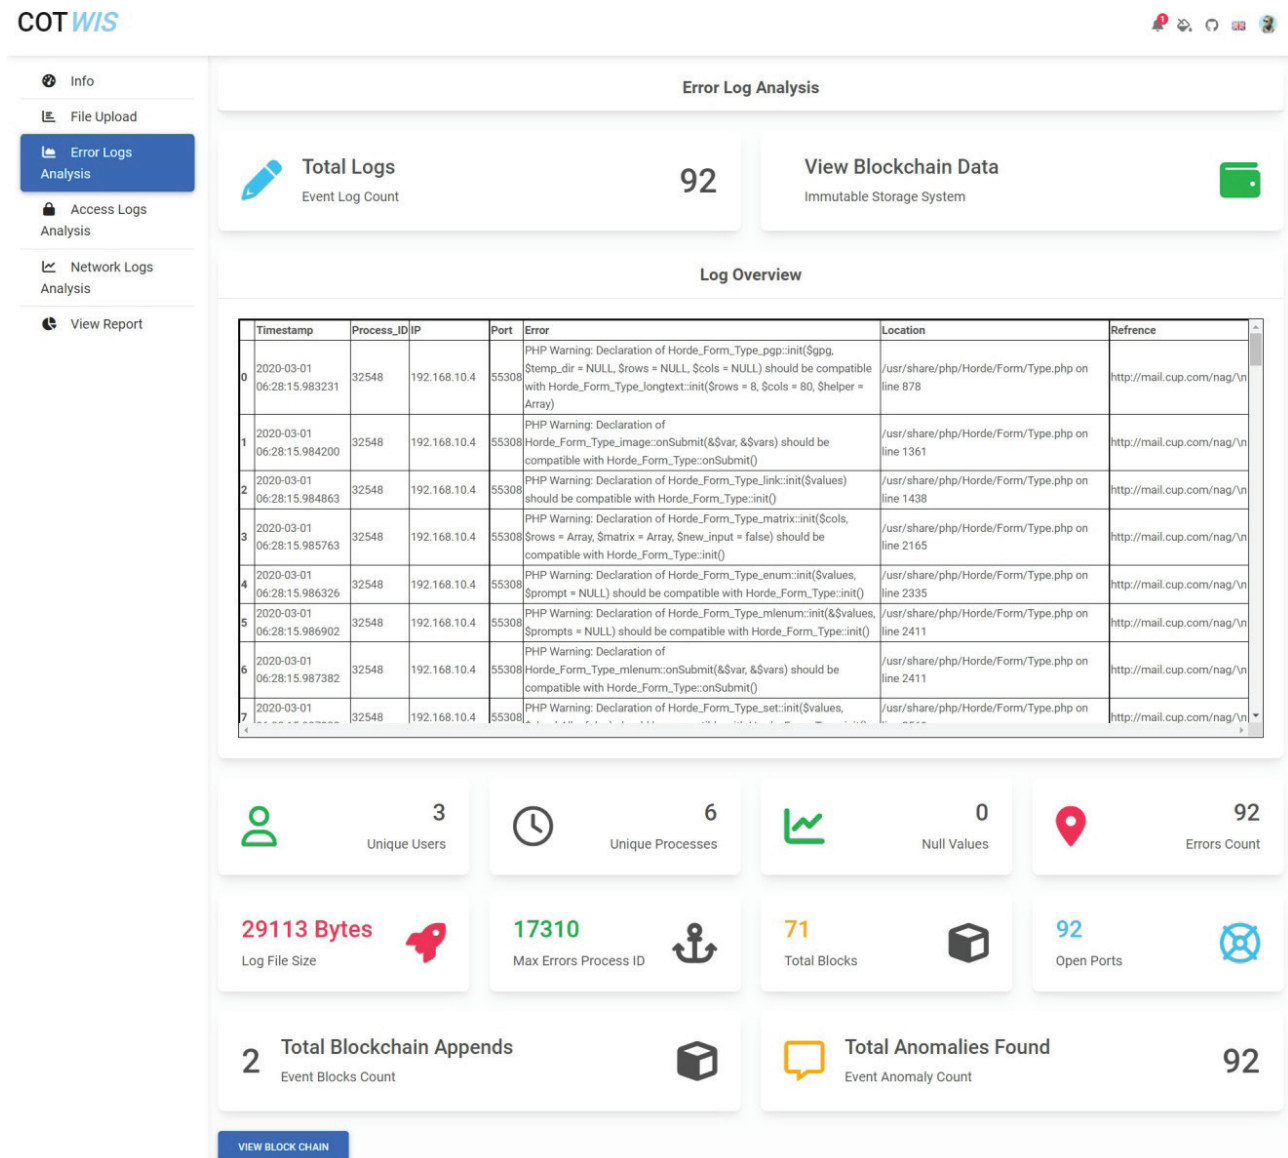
COT WIS

Info
File Upload
Error Logs Analysis
Access Logs Analysis
Network Logs Analysis
View Report

Error Log Analysis

Total Logs
Event Log Count
92

View Blockchain Data
Immutable Storage System

Log Overview

| | Timestamp | Process_ID | IP | Port | Error | Location | Refrence |
|---|---|---|---|---|---|---|---|
| 0 | 2020-03-01 06:28:15.983231 | 32548 | 192.168.10.4 | 55308 | PHP Warning: Declaration of Horde_Form_Type_pgp::init($gpg, $temp_dir = NULL, $rows = NULL, $cols = NULL) should be compatible with Horde_Form_Type_longtext::init($rows = 8, $cols = 80, $helper = Array) | /usr/share/php/Horde/Form/Type.php on line 878 | http://mail.cup.com/nag/\n |
| 1 | 2020-03-01 06:28:15.984200 | 32548 | 192.168.10.4 | 55308 | PHP Warning: Declaration of Horde_Form_Type_image::onSubmit(&$var, &$vars) should be compatible with Horde_Form_Type::onSubmit() | /usr/share/php/Horde/Form/Type.php on line 1361 | http://mail.cup.com/nag/\n |
| 2 | 2020-03-01 06:28:15.984863 | 32548 | 192.168.10.4 | 55308 | PHP Warning: Declaration of Horde_Form_Type_link::init($values) should be compatible with Horde_Form_Type::init() | /usr/share/php/Horde/Form/Type.php on line 1438 | http://mail.cup.com/nag/\n |
| 3 | 2020-03-01 06:28:15.985763 | 32548 | 192.168.10.4 | 55308 | PHP Warning: Declaration of Horde_Form_Type_matrix::init($cols, $rows = Array, $matrix = Array, $new_input = false) should be compatible with Horde_Form_Type::init() | /usr/share/php/Horde/Form/Type.php on line 2165 | http://mail.cup.com/nag/\n |
| 4 | 2020-03-01 06:28:15.986326 | 32548 | 192.168.10.4 | 55308 | PHP Warning: Declaration of Horde_Form_Type_enum::init($values, $prompt = NULL) should be compatible with Horde_Form_Type::init() | /usr/share/php/Horde/Form/Type.php on line 2335 | http://mail.cup.com/nag/\n |
| 5 | 2020-03-01 06:28:15.986902 | 32548 | 192.168.10.4 | 55308 | PHP Warning: Declaration of Horde_Form_Type_mlenum::init(&$values, $prompts = NULL) should be compatible with Horde_Form_Type::init() | /usr/share/php/Horde/Form/Type.php on line 2411 | http://mail.cup.com/nag/\n |
| 6 | 2020-03-01 06:28:15.987382 | 32548 | 192.168.10.4 | 55308 | PHP Warning: Declaration of Horde_Form_Type_mlenum::onSubmit(&$var, &$vars) should be compatible with Horde_Form_Type::onSubmit() | /usr/share/php/Horde/Form/Type.php on line 2411 | http://mail.cup.com/nag/\n |
| 7 | 2020-03-01 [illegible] | 32548 | 192.168.10.4 | 55308 | PHP Warning: Declaration of Horde_Form_Type_set::init($values, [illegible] | /usr/share/php/Horde/Form/Type.php on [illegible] | http://mail.cup.com/nag/\n |

3
Unique Users

6
Unique Processes

0
Null Values

92
Errors Count

29113 Bytes
Log File Size

17310
Max Errors Process ID

71
Total Blocks

92
Open Ports

2
Total Blockchain Appends
Event Blocks Count

Total Anomalies Found
Event Anomaly Count
92

VIEW BLOCK CHAIN